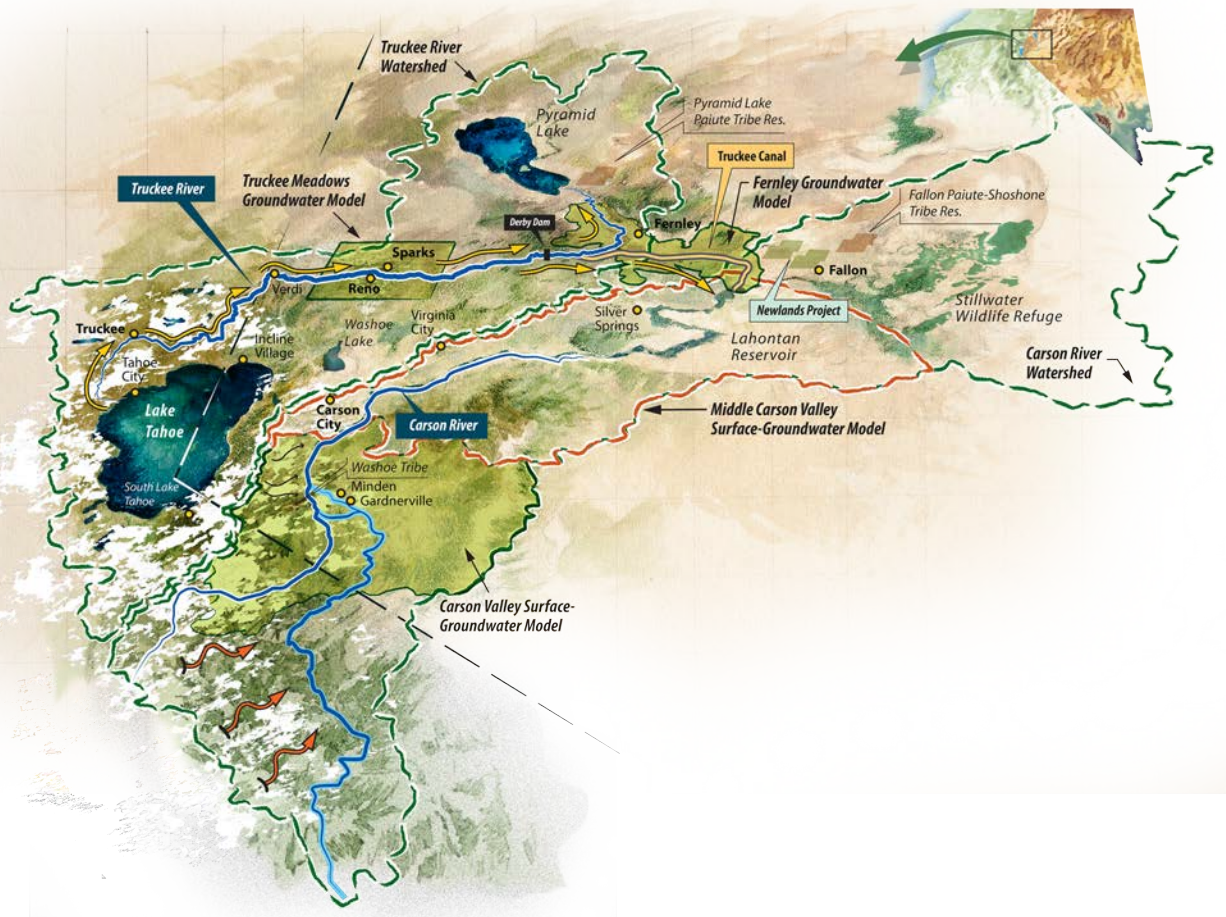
Truckee River Watershed

Pyramid Lake

Pyramid Lake Paiute Tribe Res.

Truckee Canal

Fernley Groundwater Model

Fallon Paiute-Shoshone Tribe Res.

Truckee River

Truckee Meadows Groundwater Model

Derby Dam

Fernley

Sparks

Reno

Verdi

Fallon

Truckee

Incline Village

Washoe Lake

Virginia City

Silver Springs

Newlands Project

Stillwater Wildlife Refuge

Tahoe City

Lahontan Reservoir

Carson River Watershed

Lake Tahoe

Carson City

Carson River

Middle Carson Valley Surface-Groundwater Model

Washoe Tribe

Minden

Gardnerville

South Lake Tahoe

Carson Valley Surface-Groundwater Model